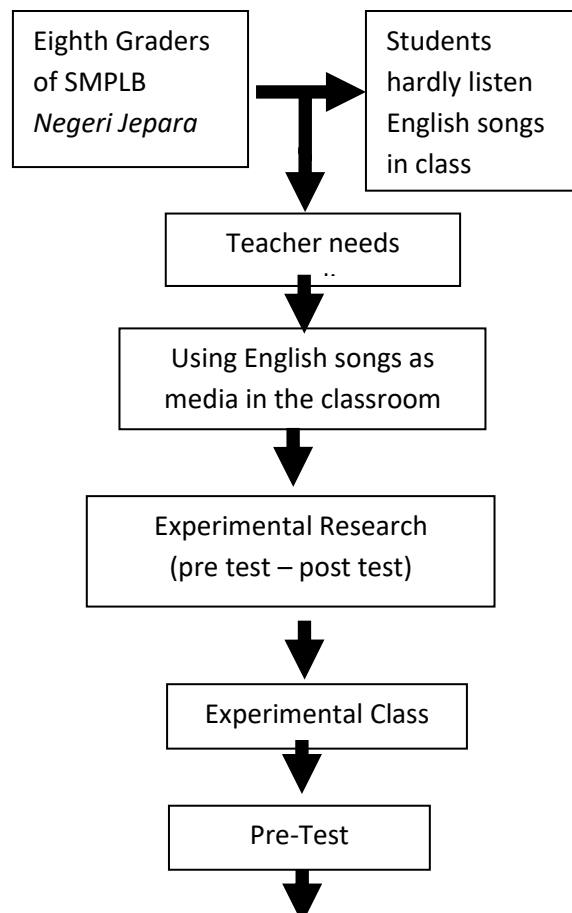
Eighth Graders of SMPLB *Negeri Jepara*

Students hardly listen English songs in class

Teacher needs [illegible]

Using English songs as media in the classroom

Experimental Research (pre test – post test)

Experimental Class

Pre-Test